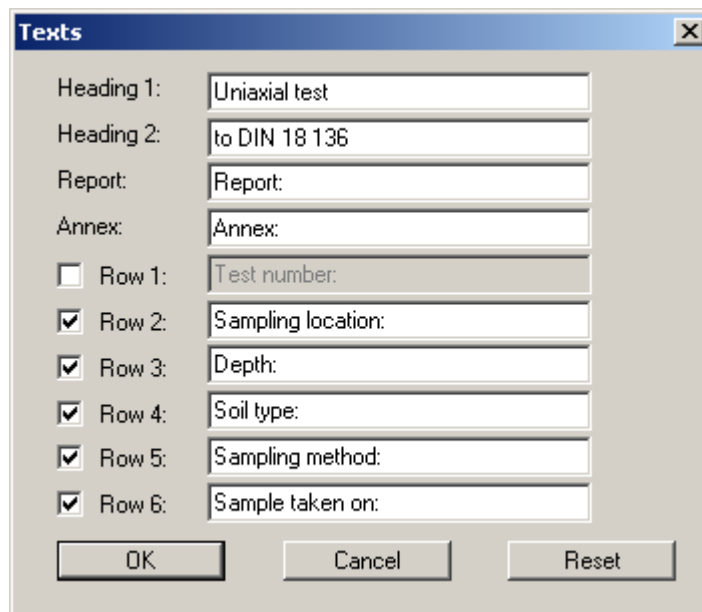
Texts

Heading 1: Uniaxial test

Heading 2: to DIN 18 136

Report: Report:

Annex: Annex:

Row 1: Test number:

Row 2: Sampling location:

Row 3: Depth:

Row 4: Soil type:

Row 5: Sampling method:

Row 6: Sample taken on:

OK Cancel Reset